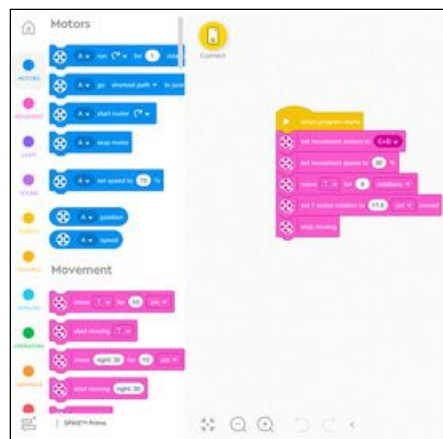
Motors

MOTORS

MOVEMENT

LIGHT

SOUND

EVENTS

CONTROL

SENSORS

OPERATORS

VARIABLES

Connect

Movement

SPIKE™ Prime

when program starts

set movement motors to C+D

set movement speed to 30 %

move 1 for 1 rotations

set 1 motor rotation to 17.5 cm

stop moving